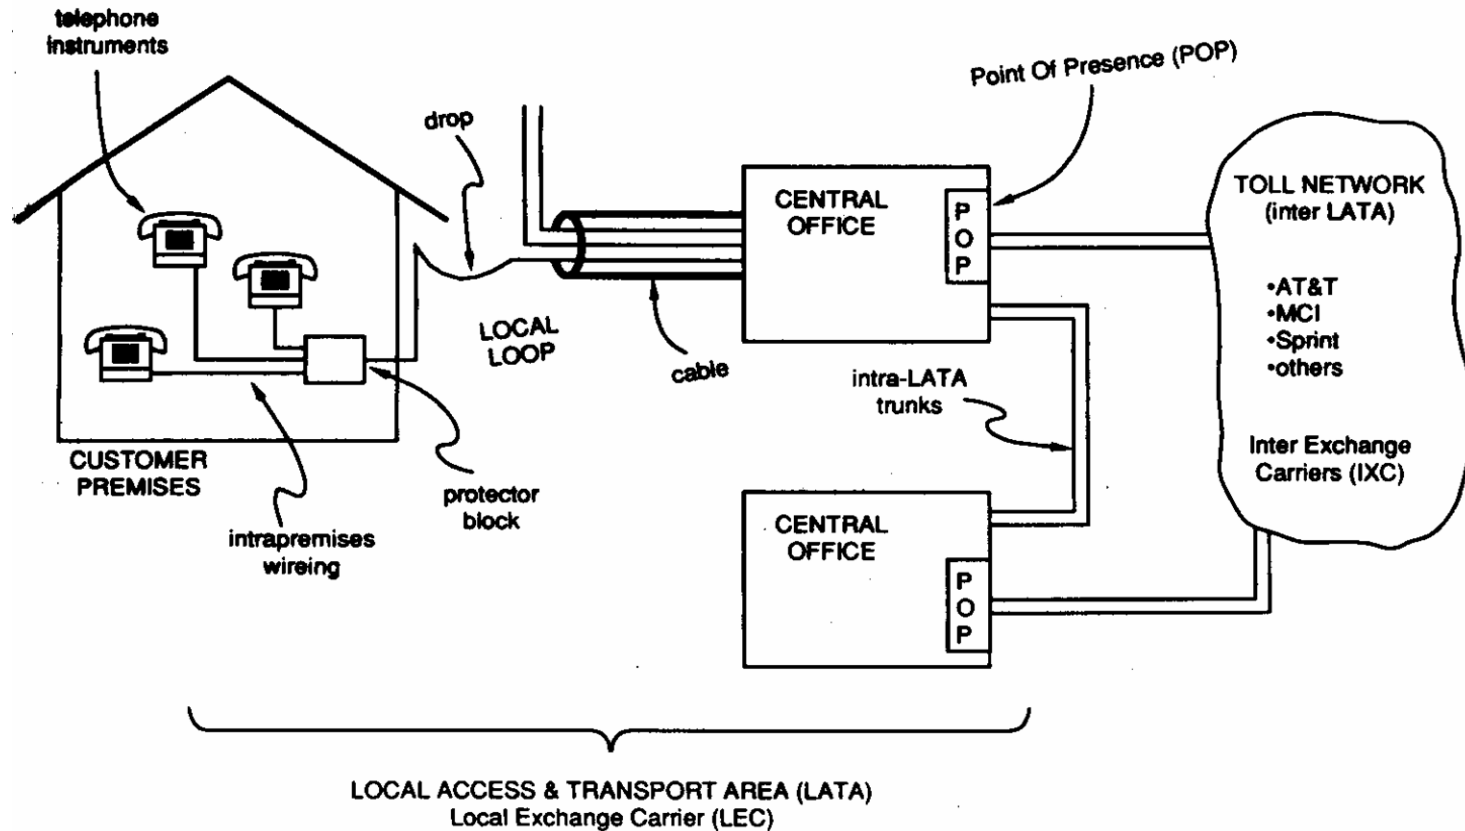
telephone instruments

drop

Point Of Presence (POP)

CENTRAL OFFICE

P
O
P

TOLL NETWORK (inter LATA)

•AT&T
•MCI
•Sprint
•others

Inter Exchange Carriers (IXC)

LOCAL LOOP

cable

intra-LATA trunks

CUSTOMER PREMISES

protector block

intrapremises wireing

CENTRAL OFFICE

P
O
P

LOCAL ACCESS & TRANSPORT AREA (LATA)
Local Exchange Carrier (LEC)